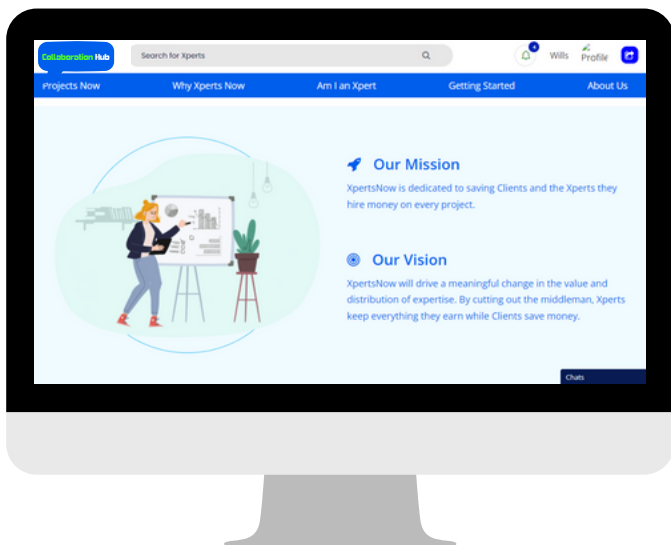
Collaboration Hub

Search for Xperts

Wills Profile

Projects Now Why Xperts Now Am I an Xpert Getting Started About Us

Our Mission

XpertsNow is dedicated to saving Clients and the Xperts they hire money on every project.

Our Vision

XpertsNow will drive a meaningful change in the value and distribution of expertise. By cutting out the middleman, Xperts keep everything they earn while Clients save money.

Chats